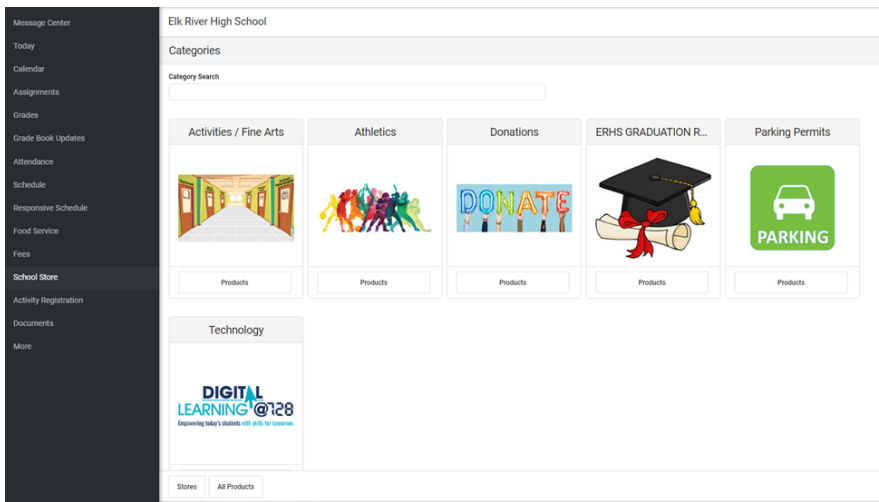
Message Center
Today
Calendar
Assignments
Grades
Grade Book Updates
Attendance
Schedule
Responsive Schedule
Food Service
Fees
School Store
Activity Registration
Documents
More

Elk River High School

Categories

Category Search

Activities / Fine Arts
Products

Athletics
Products

Donations
DONATE
Products

ERHS GRADUATION R...
Products

Parking Permits
PARKING
Products

Technology
DIGITAL LEARNING @728
Empowering today's students with skills for tomorrow

Stores
All Products